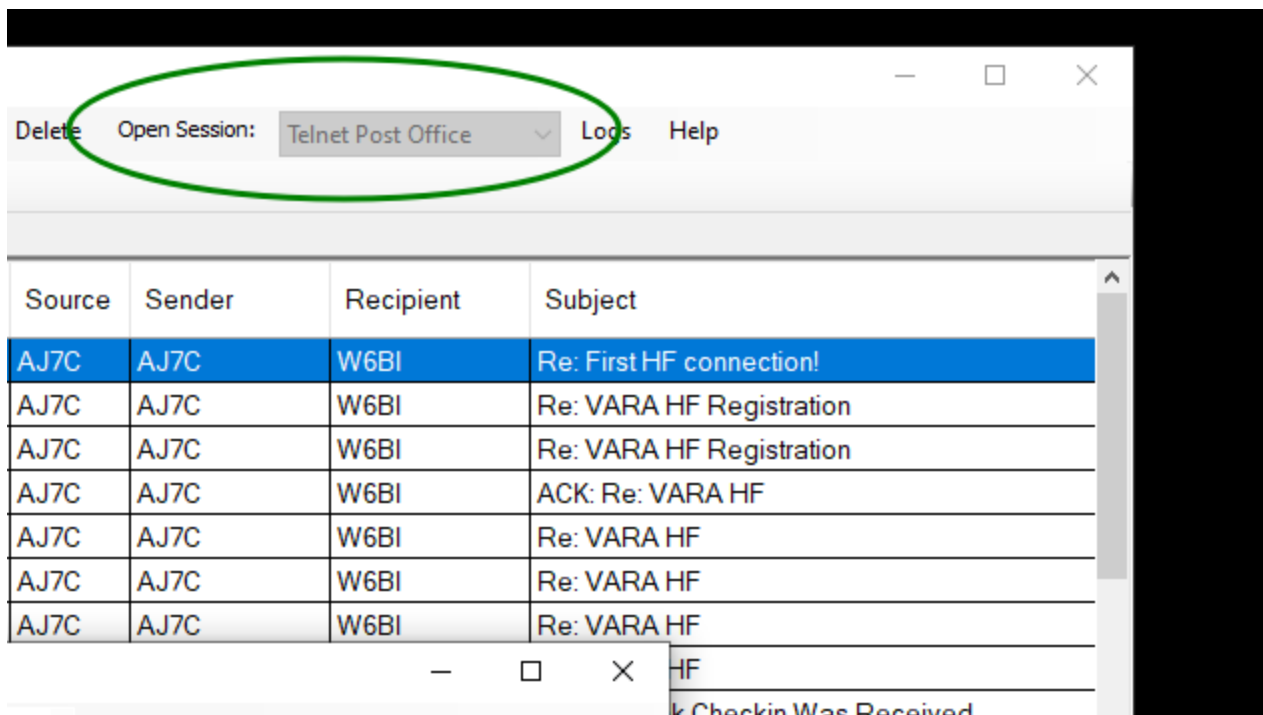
Delete Open Session: Telnet Post Office Logs Help

| Source | Sender | Recipient | Subject |
|---|---|---|---|
| AJ7C | AJ7C | W6BI | Re: First HF connection! |
| AJ7C | AJ7C | W6BI | Re: VARA HF Registration |
| AJ7C | AJ7C | W6BI | Re: VARA HF Registration |
| AJ7C | AJ7C | W6BI | ACK: Re: VARA HF |
| AJ7C | AJ7C | W6BI | Re: VARA HF |
| AJ7C | AJ7C | W6BI | Re: VARA HF |
| AJ7C | AJ7C | W6BI | Re: VARA HF |
| | | | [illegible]HF |
| | | | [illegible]k Checkin Was Received |